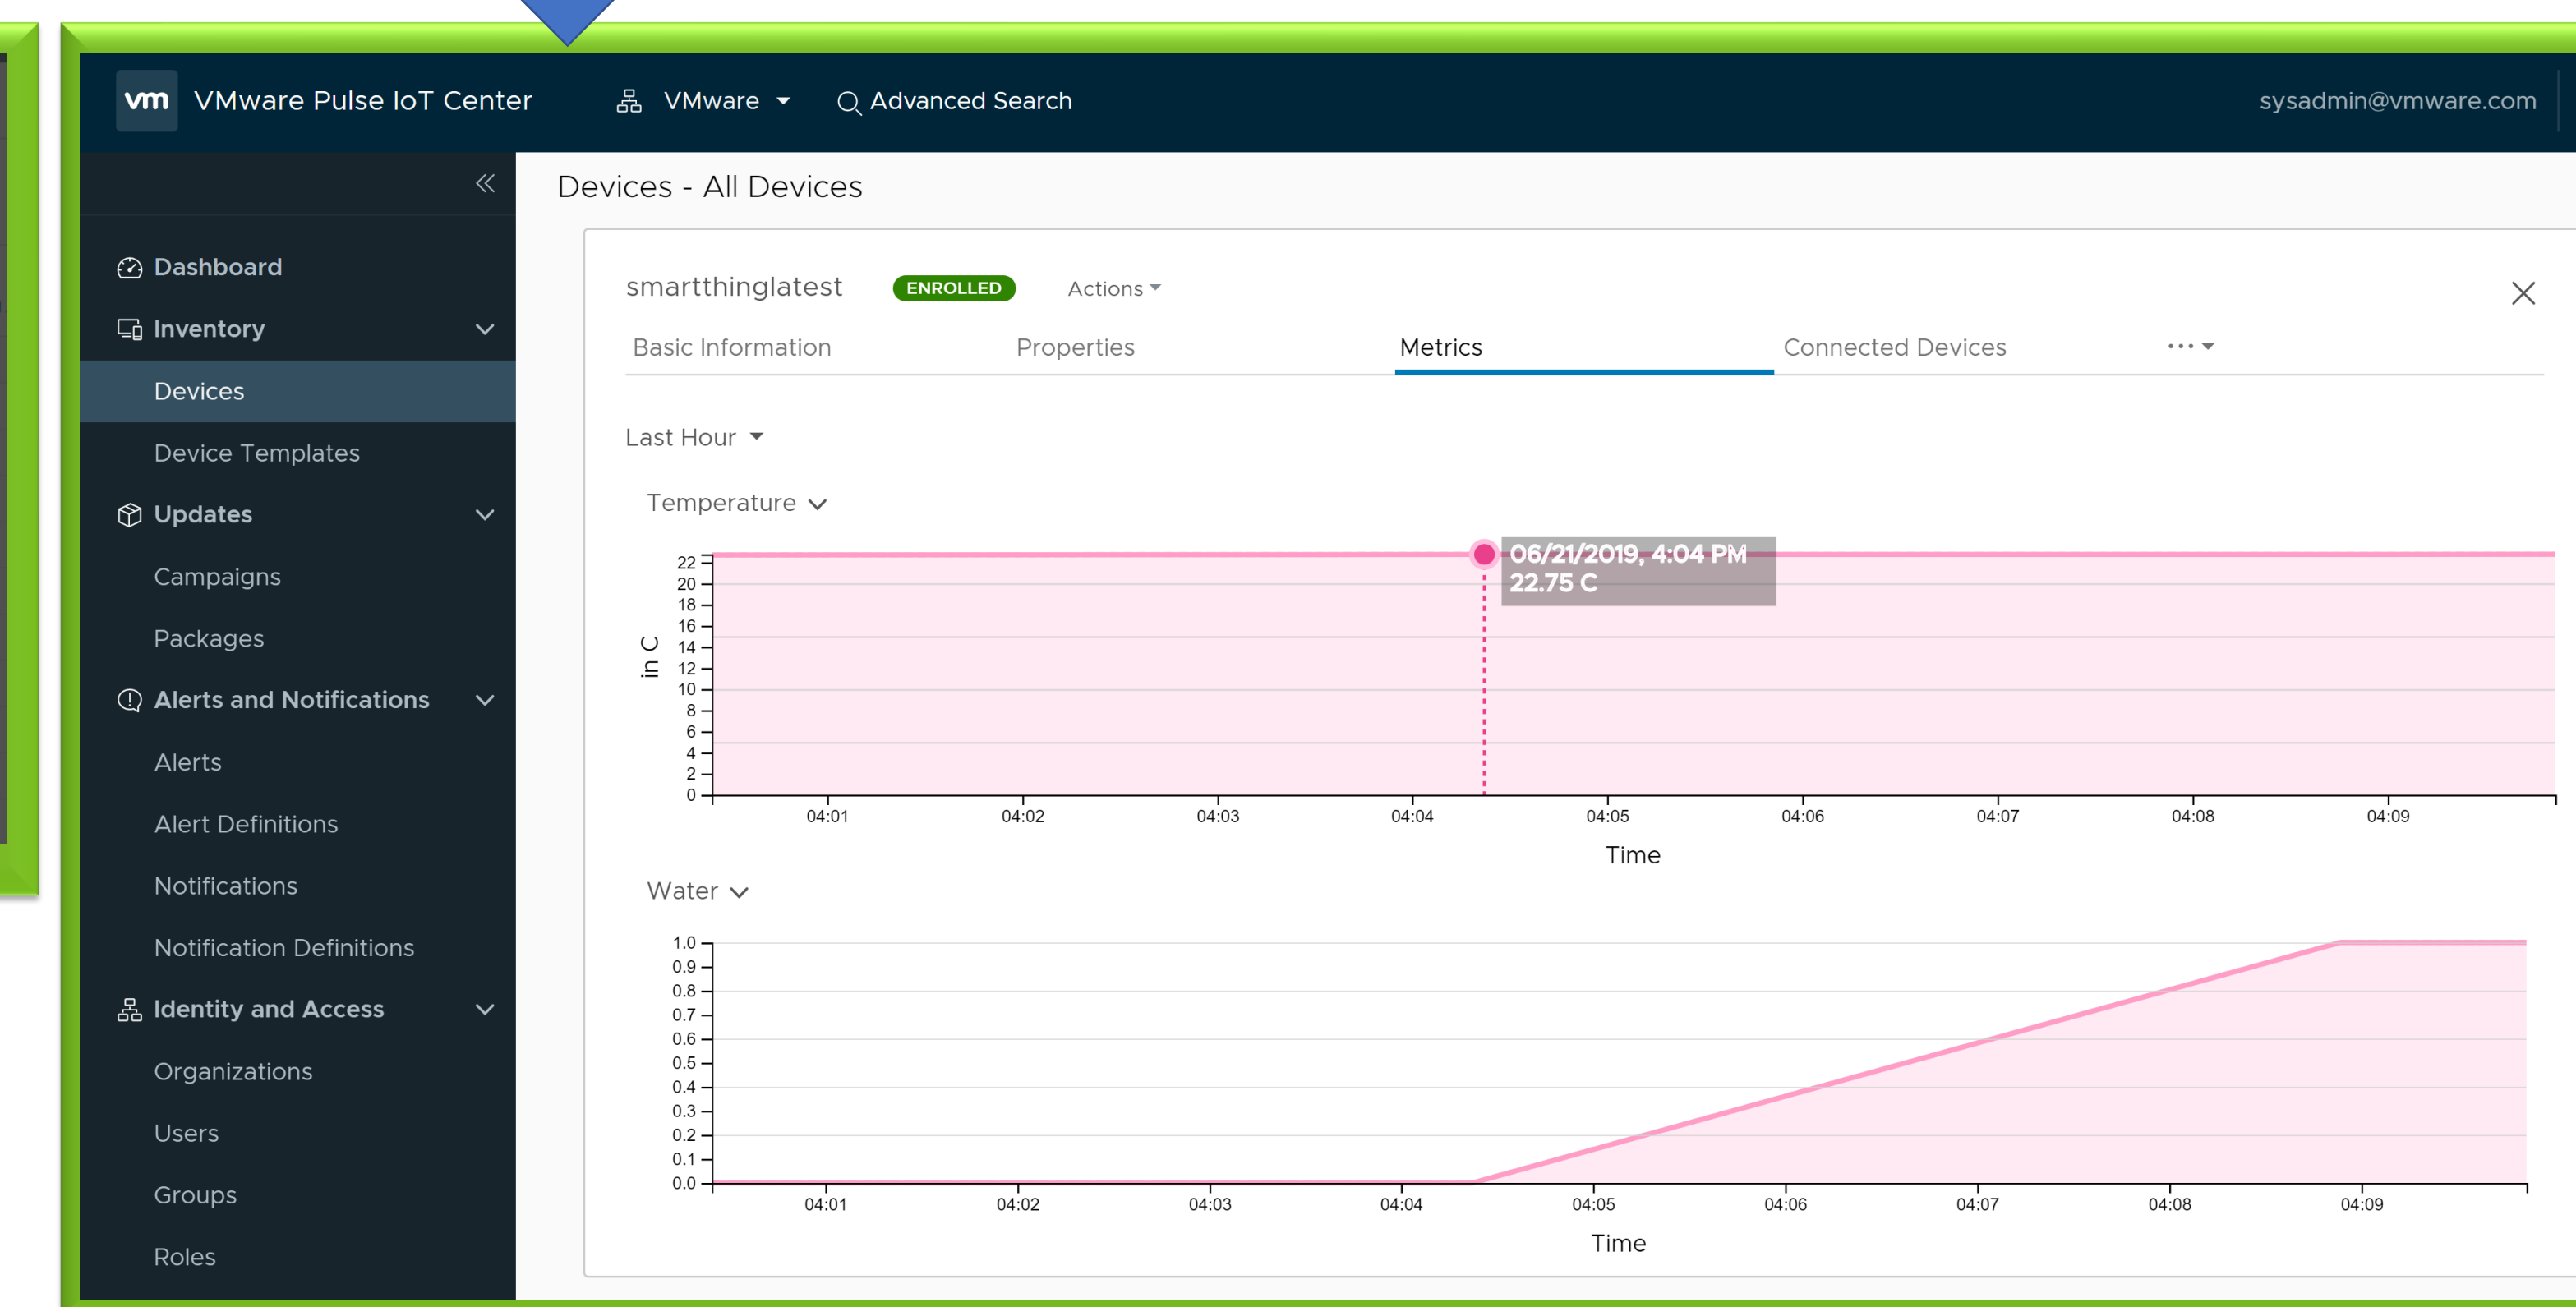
vm VMware Pulse IoT Center VMware Advanced Search sysadmin@vmware.com

Dashboard
Inventory
Devices
Device Templates
Updates
Campaigns
Packages
Alerts and Notifications
Alerts
Alert Definitions
Notifications
Notification Definitions
Identity and Access
Organizations
Users
Groups
Roles

Devices - All Devices

smartthinglatest ENROLLED Actions

Basic Information Properties Metrics Connected Devices ···

Last Hour

Temperature

06/21/2019, 4:04 PM
22.75 C

in C
22
20
18
16
14
12
10
8
6
4
2
0
04:01 04:02 04:03 04:04 04:05 04:06 04:07 04:08 04:09
Time

Water

1.0
0.9
0.8
0.7
0.6
0.5
0.4
0.3
0.2
0.1
0.0
04:01 04:02 04:03 04:04 04:05 04:06 04:07 04:08 04:09
Time